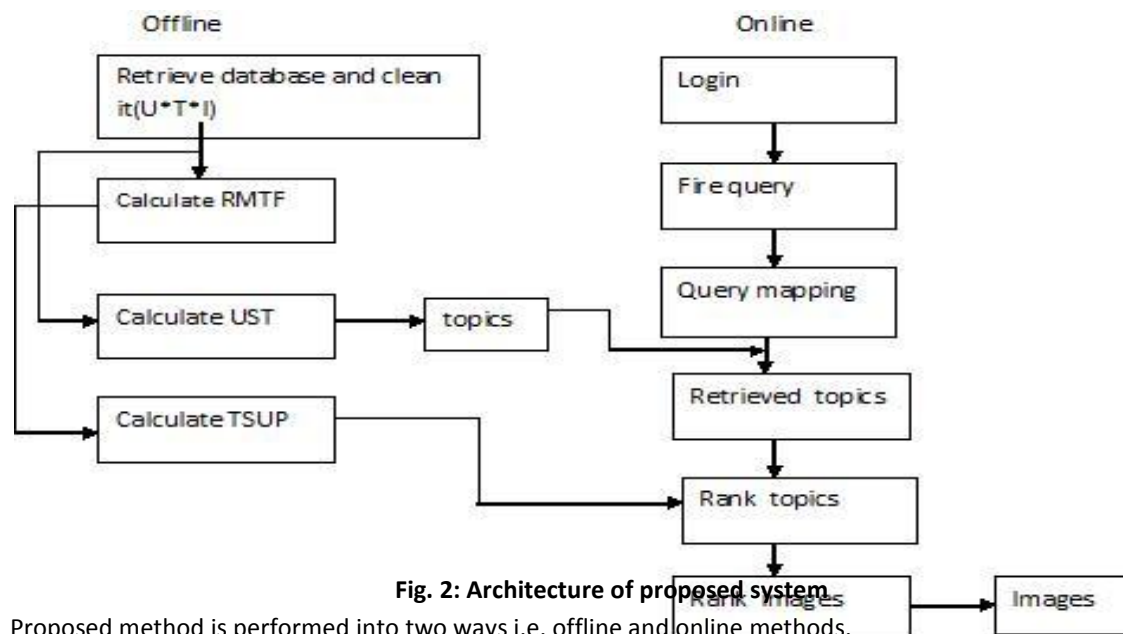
Offline

Online

Retrieve database and clean it(U*T*I)

Login

Calculate RMTF

Fire query

Query mapping

Calculate UST

topics

Retrieved topics

Calculate TSUP

Rank topics

Rank images

Images

Fig. 2: Architecture of proposed system

Proposed method is performed into two ways i.e. offline and online methods.